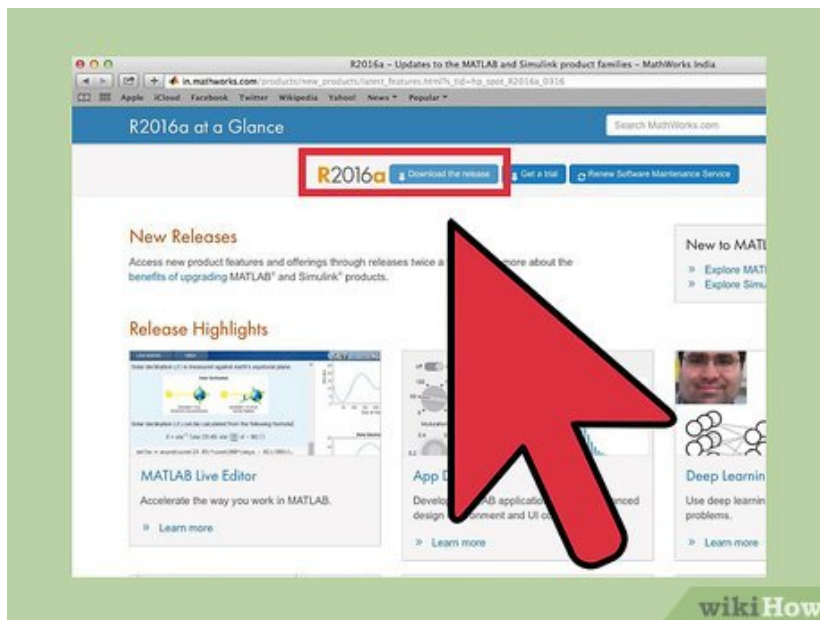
R2016a – Updates to the MATLAB and Simulink product families – MathWorks India

in.mathworks.com/products/new_products/latest_features.html?s_tid=hp_spot_R2016a_0316

Apple iCloud Facebook Twitter Wikipedia Yahoo! News Popular

R2016a at a Glance

Search MathWorks.com

R2016a Download the release Get a trial Renew Software Maintenance Service

New Releases

Access new product features and offerings through releases twice a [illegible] more about the benefits of upgrading MATLAB® and Simulink® products.

New to MATL

» Explore MATL
» Explore Simu

Release Highlights

MATLAB Live Editor

Accelerate the way you work in MATLAB.

» Learn more

App D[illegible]

Develop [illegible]AB application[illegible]nced design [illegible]nment and UI c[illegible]

» Learn more

Deep Learnin

Use deep learnin problems.

» Learn more

wikiHow